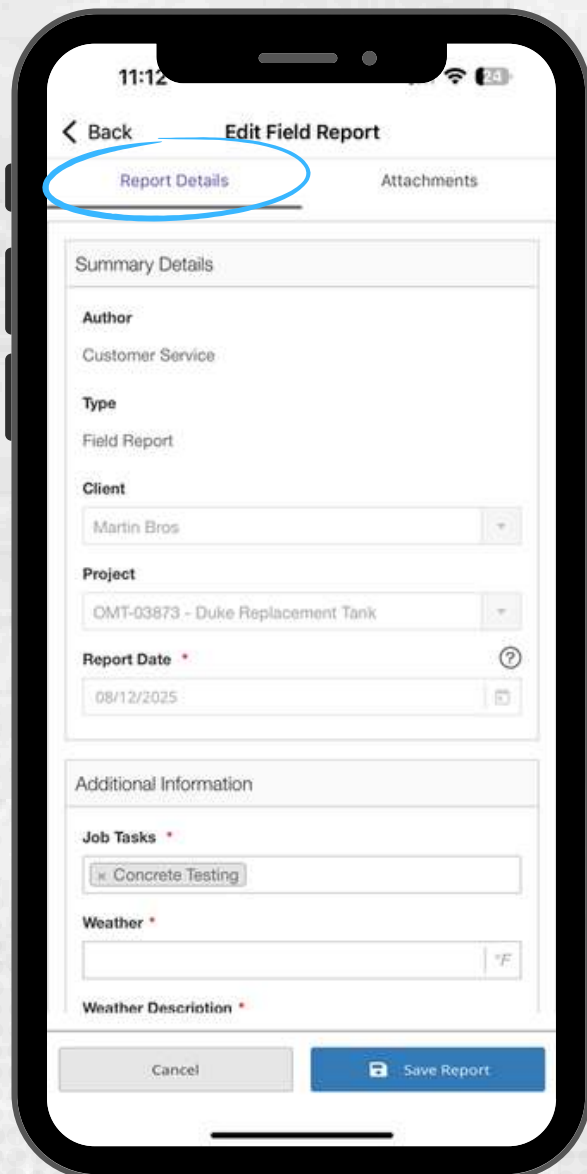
11:12

24

< Back

Edit Field Report

Report Details

Attachments

Summary Details

Author

Customer Service

Type

Field Report

Client

Martin Bros

Project

OMT-03873 - Duke Replacement Tank

Report Date *

08/12/2025

Additional Information

Job Tasks *

× Concrete Testing

Weather *

°F

Weather Description *

Cancel

Save Report